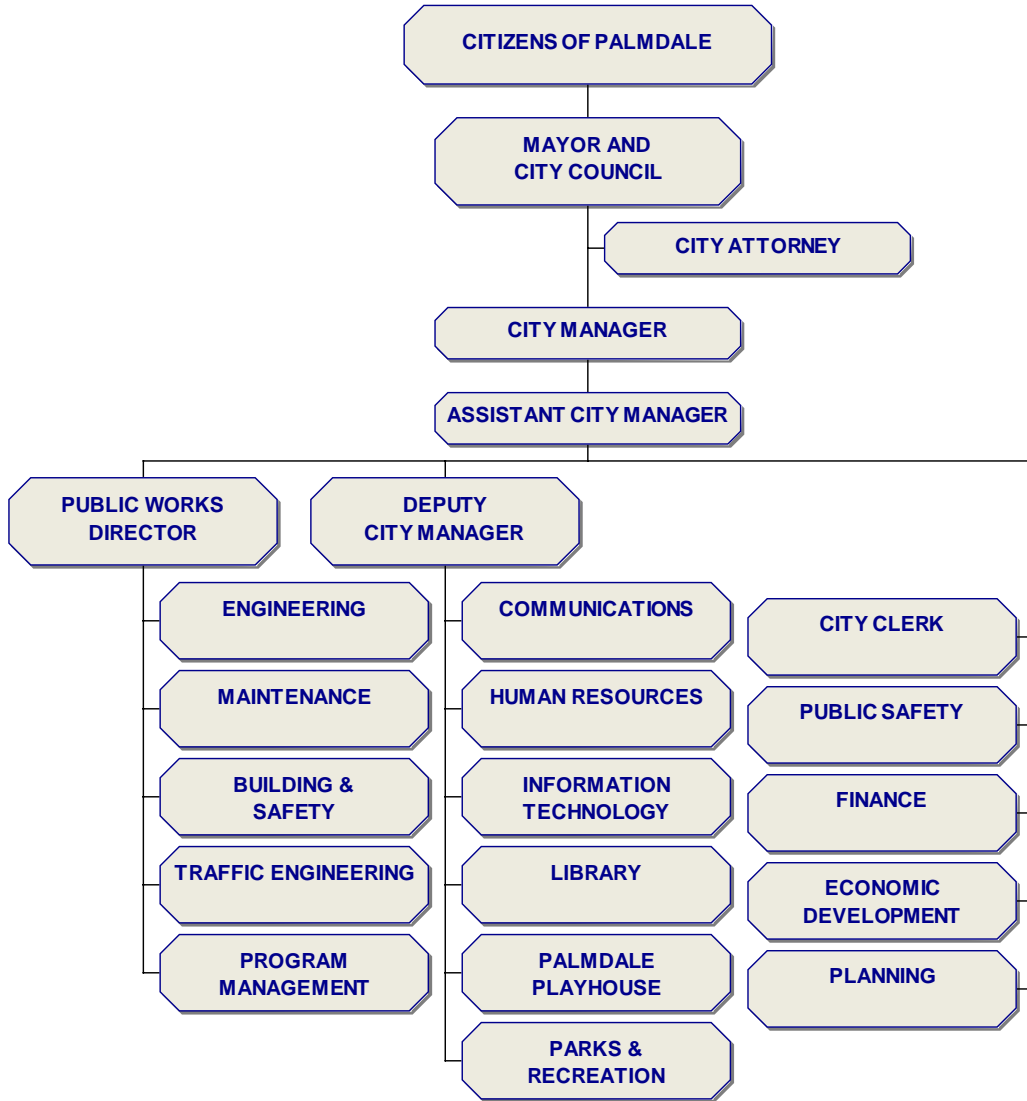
CITIZENS OF PALMDALE

MAYOR AND CITY COUNCIL

CITY ATTORNEY

CITY MANAGER

ASSISTANT CITY MANAGER

PUBLIC WORKS DIRECTOR

DEPUTY CITY MANAGER

ENGINEERING

MAINTENANCE

BUILDING & SAFETY

TRAFFIC ENGINEERING

PROGRAM MANAGEMENT

COMMUNICATIONS

HUMAN RESOURCES

INFORMATION TECHNOLOGY

LIBRARY

PALMDALE PLAYHOUSE

PARKS & RECREATION

CITY CLERK

PUBLIC SAFETY

FINANCE

ECONOMIC DEVELOPMENT

PLANNING